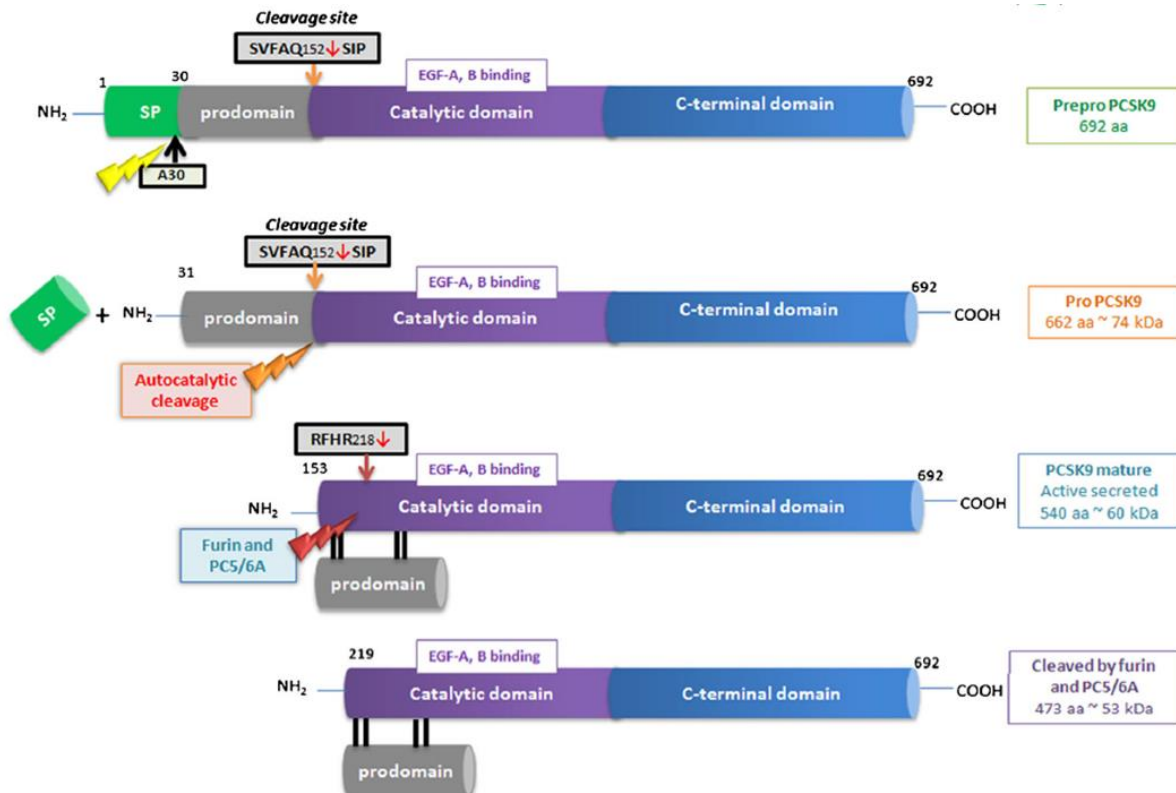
Cleavage site
SVFAQ152↓SIP
EGF-A, B binding
1
30
692
$NH_2$
SP
prodomain
Catalytic domain
C-terminal domain
COOH
A30
Prepro PCSK9
692 aa

Cleavage site
SVFAQ152↓SIP
EGF-A, B binding
31
692
SP
+
$NH_2$
prodomain
Catalytic domain
C-terminal domain
COOH
Autocatalytic cleavage
Pro PCSK9
662 aa ~ 74 kDa

RFHR218↓
153
EGF-A, B binding
692
$NH_2$
Catalytic domain
C-terminal domain
COOH
Furin and PC5/6A
prodomain
PCSK9 mature
Active secreted
540 aa ~ 60 kDa

219
EGF-A, B binding
692
$NH_2$
Catalytic domain
C-terminal domain
COOH
prodomain
Cleaved by furin and PC5/6A
473 aa ~ 53 kDa